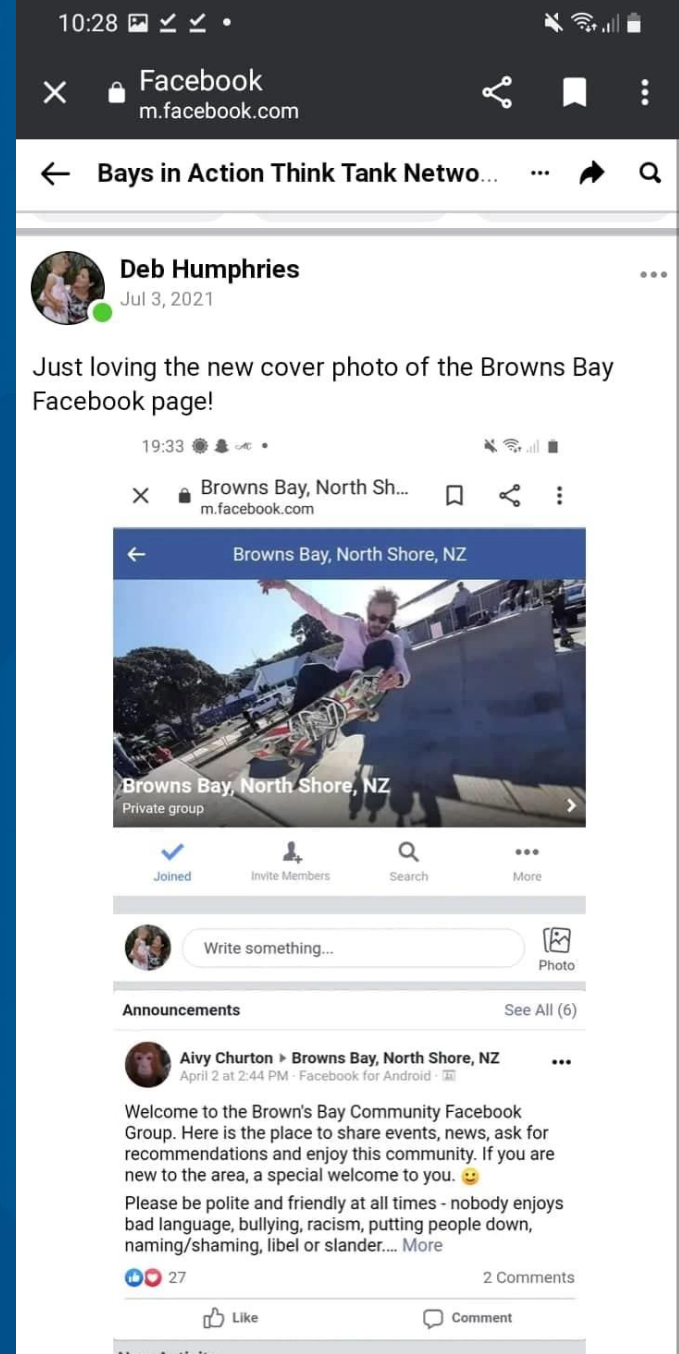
10:28

Facebook
m.facebook.com

Bays in Action Think Tank Netwo...

Deb Humphries
Jul 3, 2021

Just loving the new cover photo of the Browns Bay Facebook page!

19:33

Browns Bay, North Sh...
m.facebook.com

Browns Bay, North Shore, NZ

Browns Bay, North Shore, NZ
Private group

Joined
Invite Members
Search
More

Write something...
Photo

Announcements
See All (6)

Aivy Churton ▸ Browns Bay, North Shore, NZ
April 2 at 2:44 PM · Facebook for Android ·

Welcome to the Brown's Bay Community Facebook Group. Here is the place to share events, news, ask for recommendations and enjoy this community. If you are new to the area, a special welcome to you. 😀

Please be polite and friendly at all times - nobody enjoys bad language, bullying, racism, putting people down, naming/shaming, libel or slander.... More

27
2 Comments

Like
Comment